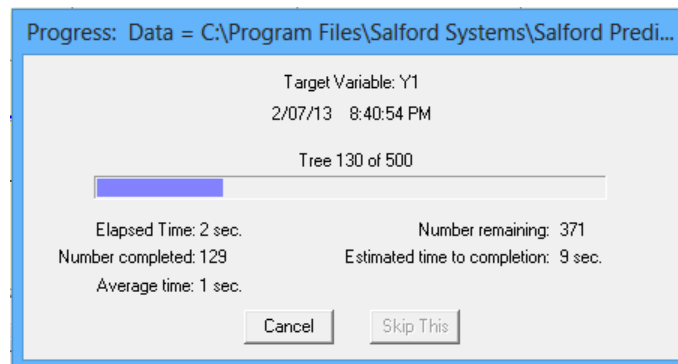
Progress: Data = C:\Program Files\Salford Systems\Salford Predi...

Target Variable: Y1

2/07/13 8:40:54 PM

Tree 130 of 500

Elapsed Time: 2 sec.

Number completed: 129

Average time: 1 sec.

Number remaining: 371

Estimated time to completion: 9 sec.

Cancel

Skip This